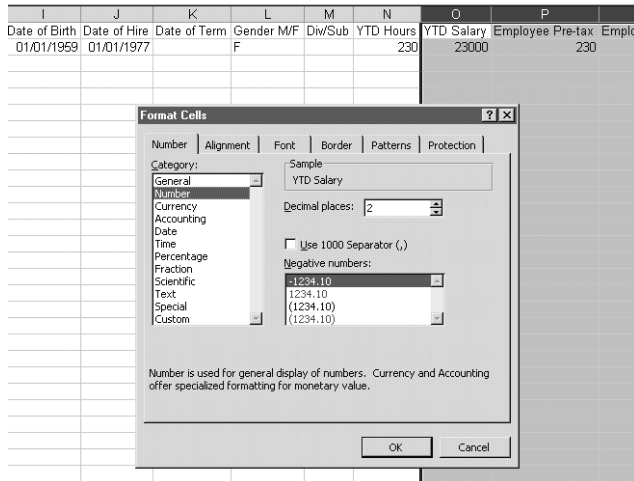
| I | J | K | L | M | N | O | P | |
|---|---|---|---|---|---|---|---|---|
| Date of Birth | Date of Hire | Date of Term | Gender M/F | Div/Sub | YTD Hours | YTD Salary | Employee Pre-tax | Emplo |
| 01/01/1959 | 01/01/1977 | | F | | 230 | 23000 | 230 | |

Format Cells

?X

Number | Alignment | Font | Border | Patterns | Protection

Category:
General
Number
Currency
Accounting
Date
Time
Percentage
Fraction
Scientific
Text
Special
Custom

Sample
YTD Salary

Decimal places: 2

Use 1000 Separator (,)

Negative numbers:
-1234.10
1234.10
(1234.10)
(1234.10)

Number is used for general display of numbers. Currency and Accounting offer specialized formatting for monetary value.

OK Cancel